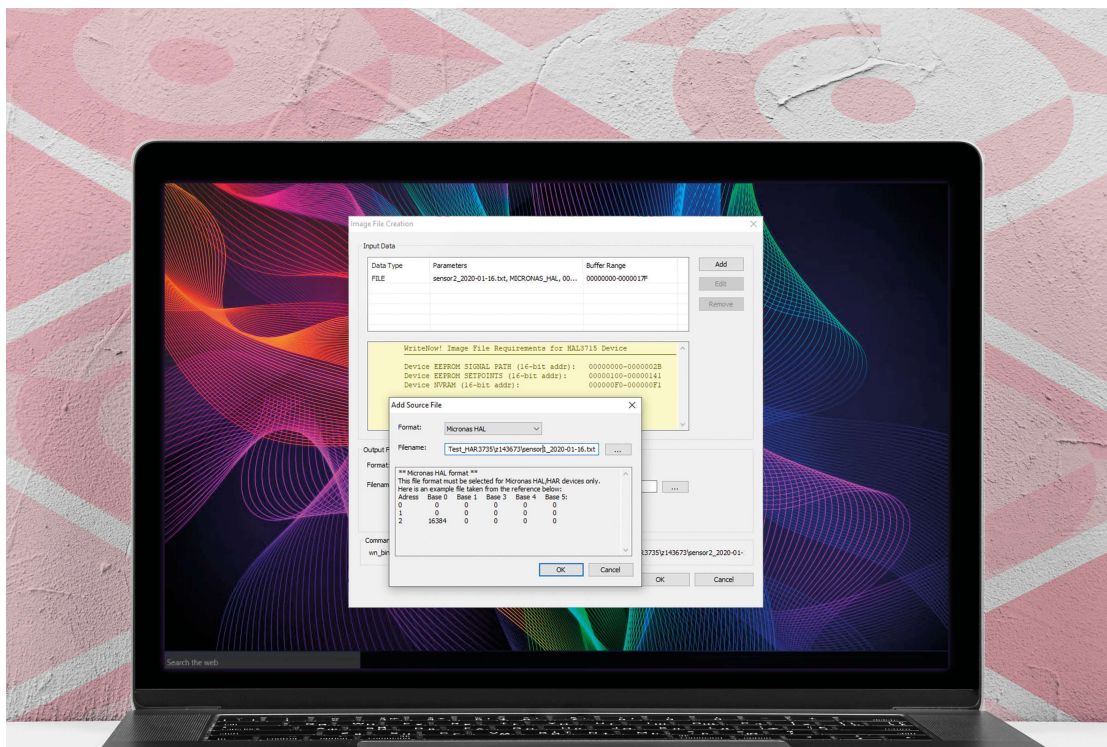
Image File Creation

Input Data

| Data Type | Parameters | Buffer Range |
|---|---|---|
| FILE | sensor2_2020-01-16.txt, MICRONAS_HAL, 00... | 00000000-0000017F |

Add

Edit

Remove

WriteNow! Image File Requirements for HAL3715 Device

Device EEPROM SIGNAL PATH (16-bit addr): 00000000-0000002B
Device EEPROM SETPOINTS (16-bit addr): 00000100-00000141
Device NVRAM (16-bit addr): 000000F0-000000F1

Output F

Format

Filenam

Comman

wn_bin

3735\z143673\sensor2_2020-01-

OK

Cancel

Add Source File

Format: Micronas HAL

Filename: Test_HAR3735\z143673\sensor2_2020-01-16.txt

...

** Micronas HAL format **
This file format must be selected for Micronas HAL/HAR devices only.
Here is an example file taken from the reference below:

| Adress | Base 0 | Base 1 | Base 3 | Base 4 | Base 5: |
|---|---|---|---|---|---|
| 0 | 0 | 0 | 0 | 0 | 0 |
| 1 | 0 | 0 | 0 | 0 | 0 |
| 2 | 16384 | 0 | 0 | 0 | 0 |

OK

Cancel

Search the web